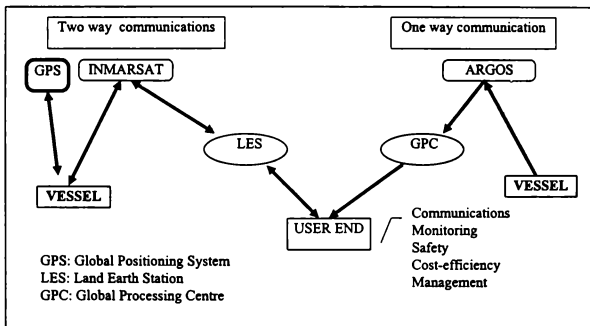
Two way communications

One way communication

GPS

INMARSAT

ARGOS

LES

GPC

VESSEL

VESSEL

USER END

Communications
Monitoring
Safety
Cost-efficiency
Management

GPS: Global Positioning System
LES: Land Earth Station
GPC: Global Processing Centre